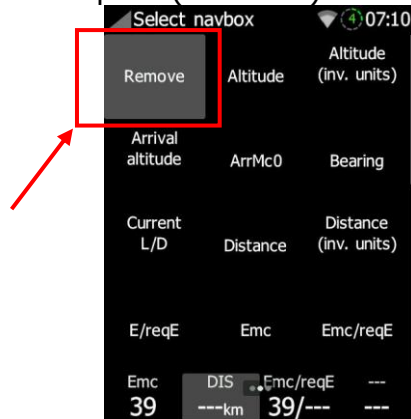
Select navbox
4 07:10

Remove
Altitude
Altitude (inv. units)

Arrival altitude
ArrMc0
Bearing

Current L/D
Distance
Distance (inv. units)

E/reqE
Emc
Emc/reqE

Emc
39
DIS
---km
Emc/reqE
39/---
---
---